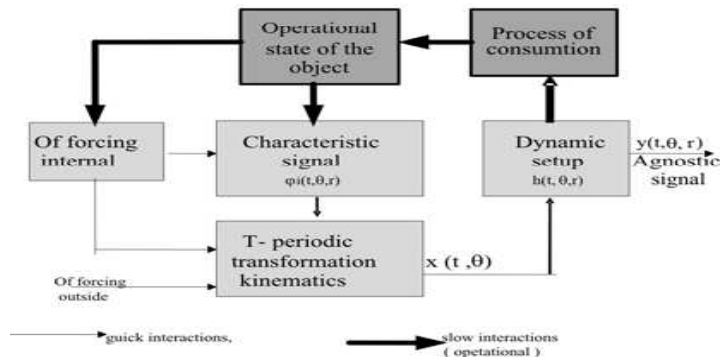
Operational state of the object

Process of consumtion

Of forcing internal

Characteristic signal
$\varphi_i(t,\theta,r)$

Dynamic setup
$h(t,\theta,r)$

$y(t,\theta,r)$
Agnostic signal

T- periodic transformation kinematics

$x(t,\theta)$

Of forcing outside

guick interactions,

slow interactions ( opetational )